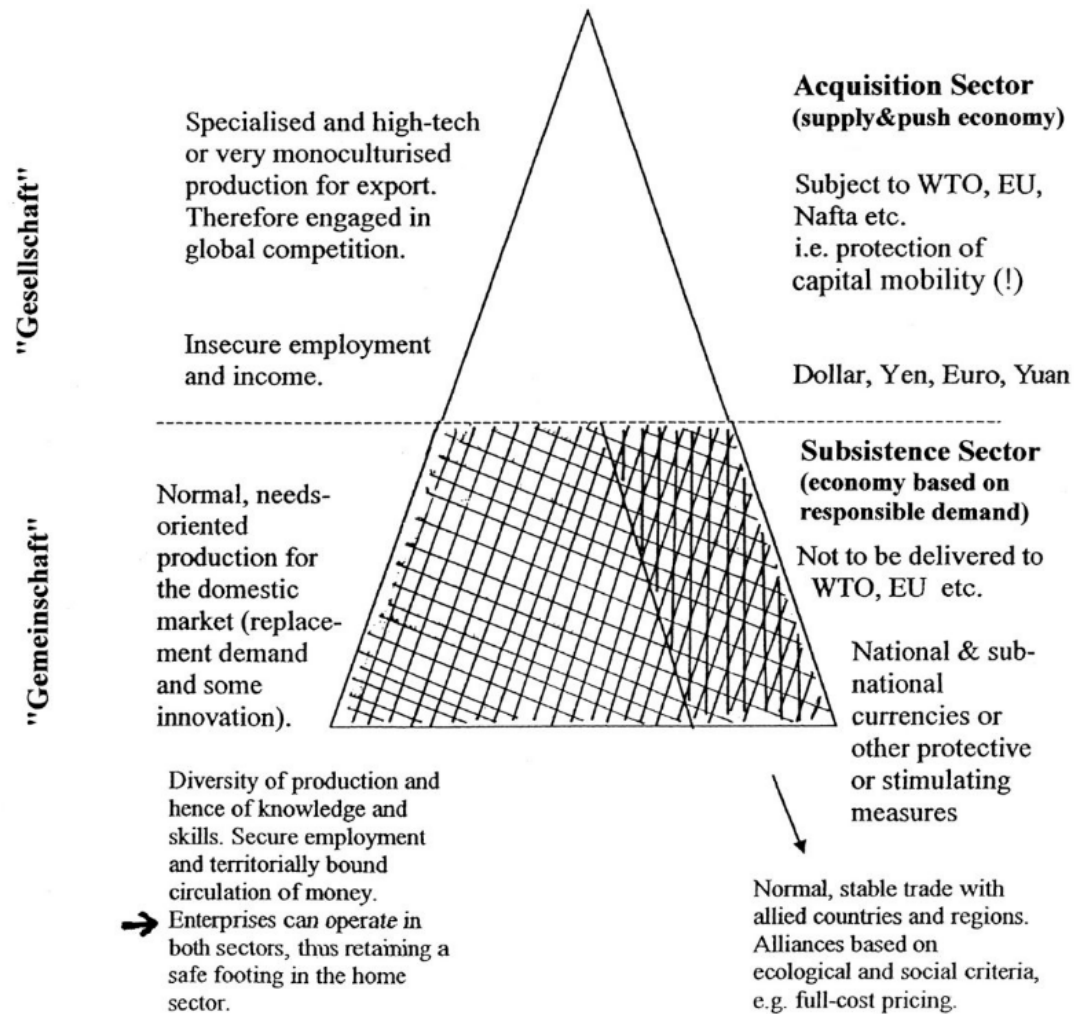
"Gesellschaft"

Specialised and high-tech or very monoculturised production for export. Therefore engaged in global competition.

Insecure employment and income.

Acquisition Sector
(supply&push economy)

Subject to WTO, EU, Nafta etc.
i.e. protection of capital mobility (!)

Dollar, Yen, Euro, Yuan

"Gemeinschaft"

Normal, needs-oriented production for the domestic market (replacement demand and some innovation).

Subsistence Sector
(economy based on responsible demand)

Not to be delivered to WTO, EU etc.

National & sub-national currencies or other protective or stimulating measures

Diversity of production and hence of knowledge and skills. Secure employment and territorially bound circulation of money.
Enterprises can operate in both sectors, thus retaining a safe footing in the home sector.

Normal, stable trade with allied countries and regions. Alliances based on ecological and social criteria, e.g. full-cost pricing.